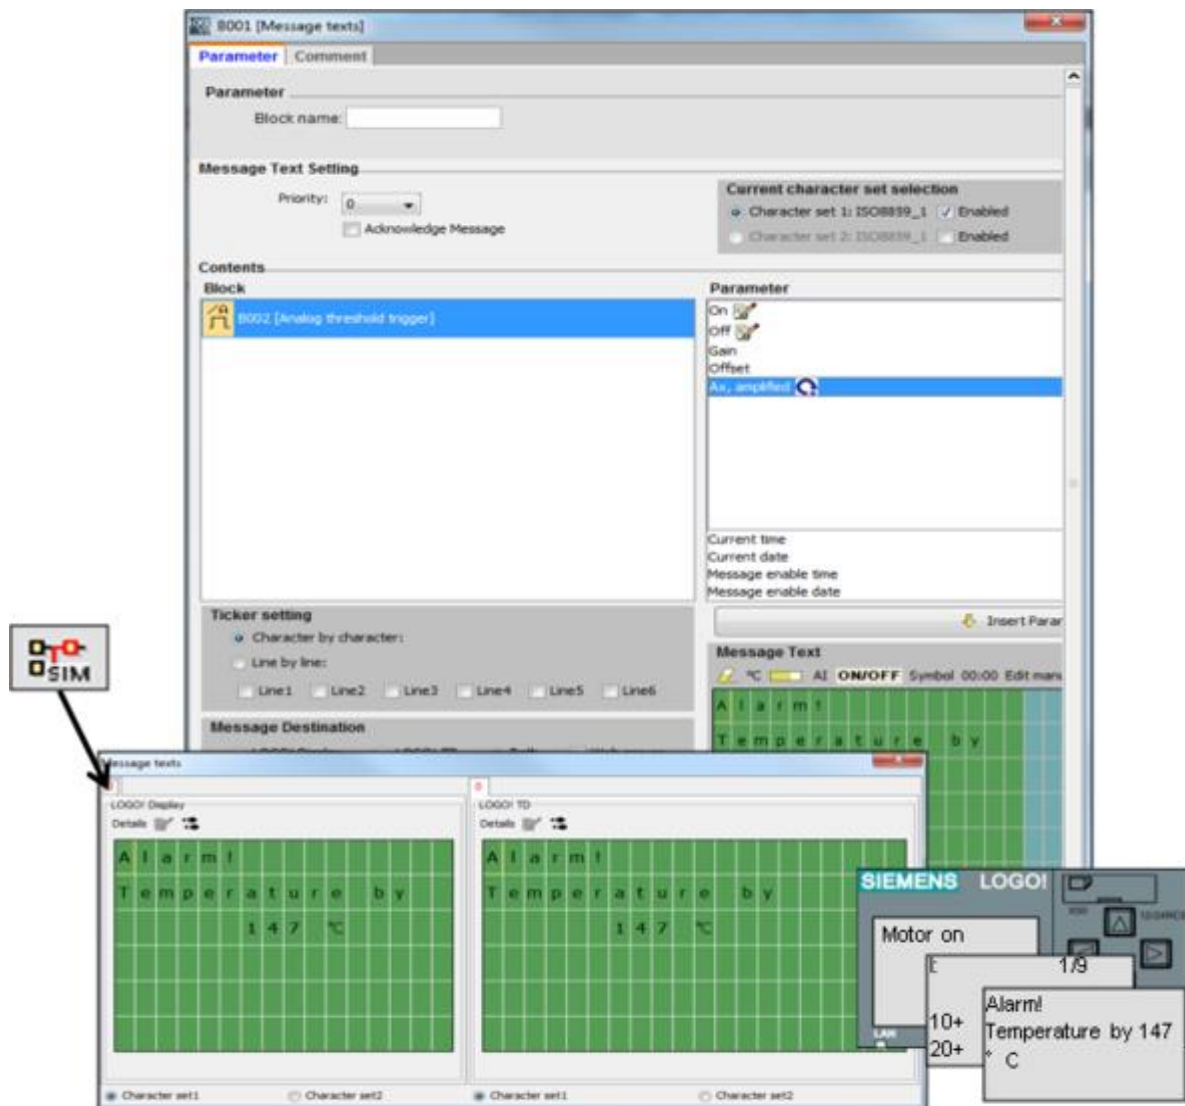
B001 [Message texts]

Parameter | Comment

Parameter
Block name:

Message Text Setting
Priority: 0
Acknowledge Message

Current character set selection
Character set 1: ISO8859_1 Enabled
Character set 2: ISO8859_1 Enabled

Contents
Block
B002 [Analog threshold trigger]

Parameter
On
Off
Gain
Offset
Ax, amplified

Current time
Current date
Message enable time
Message enable date

Ticker setting
Character by character:
Line by line:
Line1 Line2 Line3 Line4 Line5 Line6

Insert Parar

Message Text
℃ AI ON/OFF Symbol 00:00 Edit man

Alarm!
Temperature by

Message Destination

SIM

Message texts
LOGO! Display
Details
Alarm!
Temperature by
147 ℃

LOGO! TD
Details
Alarm!
Temperature by
147 ℃

Character set1 Character set2 Character set1 Character set2

SIEMENS LOGO!
Motor on
1/9
10+
20+
Alarm!
Temperature by 147
° C